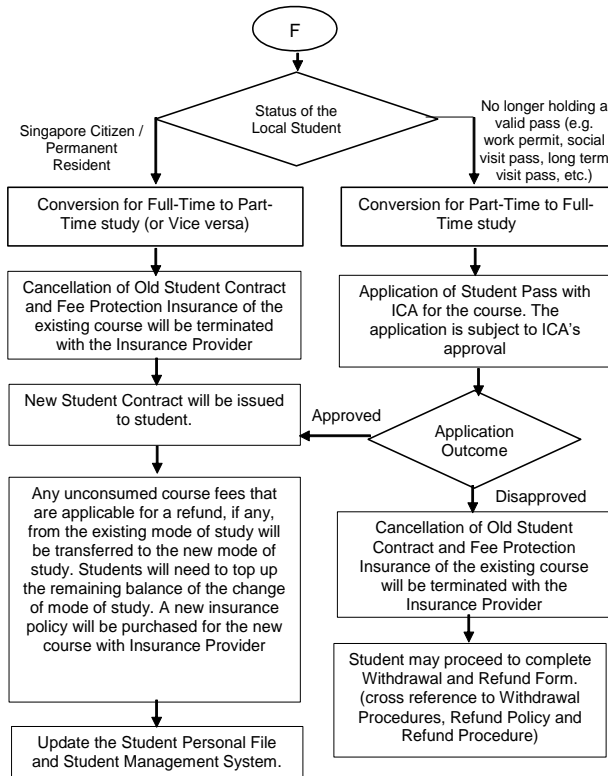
F

Status of the Local Student

Singapore Citizen / Permanent Resident

No longer holding a valid pass (e.g. work permit, social visit pass, long term visit pass, etc.)

Conversion for Full-Time to Part-Time study (or Vice versa)

Conversion for Part-Time to Full-Time study

Cancellation of Old Student Contract and Fee Protection Insurance of the existing course will be terminated with the Insurance Provider

Application of Student Pass with ICA for the course. The application is subject to ICA's approval

New Student Contract will be issued to student.

Approved

Application Outcome

Disapproved

Any unconsumed course fees that are applicable for a refund, if any, from the existing mode of study will be transferred to the new mode of study. Students will need to top up the remaining balance of the change of mode of study. A new insurance policy will be purchased for the new course with Insurance Provider

Cancellation of Old Student Contract and Fee Protection Insurance of the existing course will be terminated with the Insurance Provider

Student may proceed to complete Withdrawal and Refund Form. (cross reference to Withdrawal Procedures, Refund Policy and Refund Procedure)

Update the Student Personal File and Student Management System.